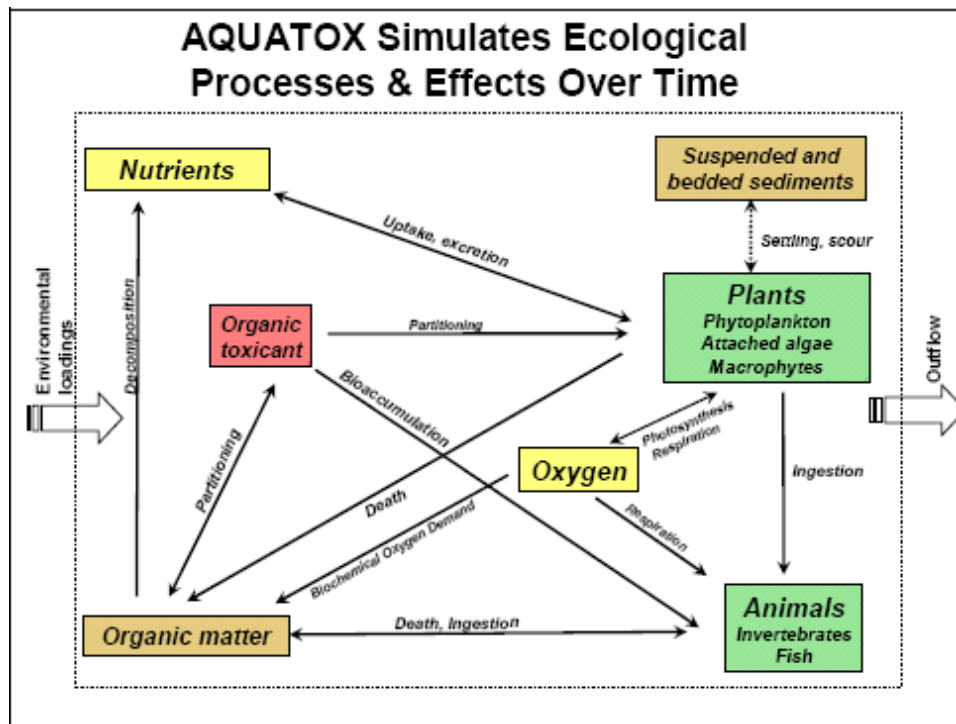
AQUATOX Simulates Ecological Processes & Effects Over Time

Nutrients

Suspended and bedded sediments

Uptake, excretion

Settling, scour

Environmental loadings

Decomposition

Organic toxicant

Partitioning

Plants
Phytoplankton
Attached algae
Macrophytes

Outflow

Bioaccumulation

Photosynthesis Respiration

Partitioning

Oxygen

Ingestion

Death

Biochemical Oxygen Demand

Respiration

Animals
Invertebrates
Fish

Organic matter

Death, Ingestion